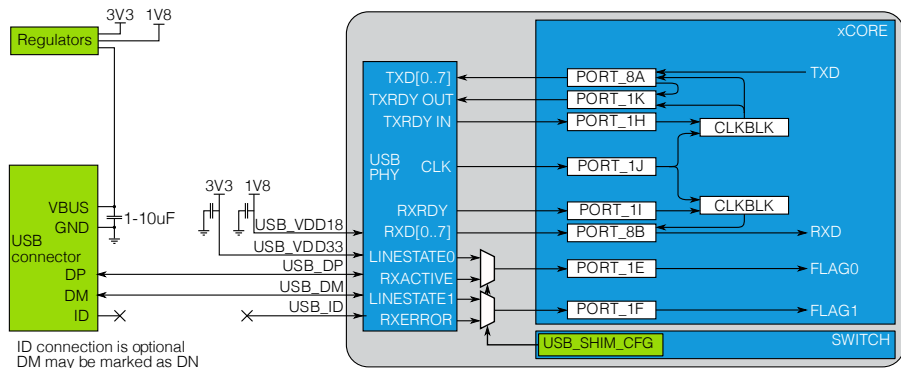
3V3 1V8
Regulators
VBUS
GND
USB connector
DP
DM
ID
1-10uF
3V3 1V8
USB_VDD18
USB_VDD33
USB_DP
USB_DM
USB_ID
ID connection is optional
DM may be marked as DN
TXD[0..7]
TXRDY OUT
TXRDY IN
USB PHY
CLK
RXRDY
RXD[0..7]
LINESTATE0
RXACTIVE
LINESTATE1
RXERROR
xCORE
PORT_8A
PORT_1K
PORT_1H
CLKBLK
PORT_1J
PORT_1I
CLKBLK
PORT_8B
PORT_1E
PORT_1F
TXD
RXD
FLAG0
FLAG1
SWITCH
USB_SHIM_CFG